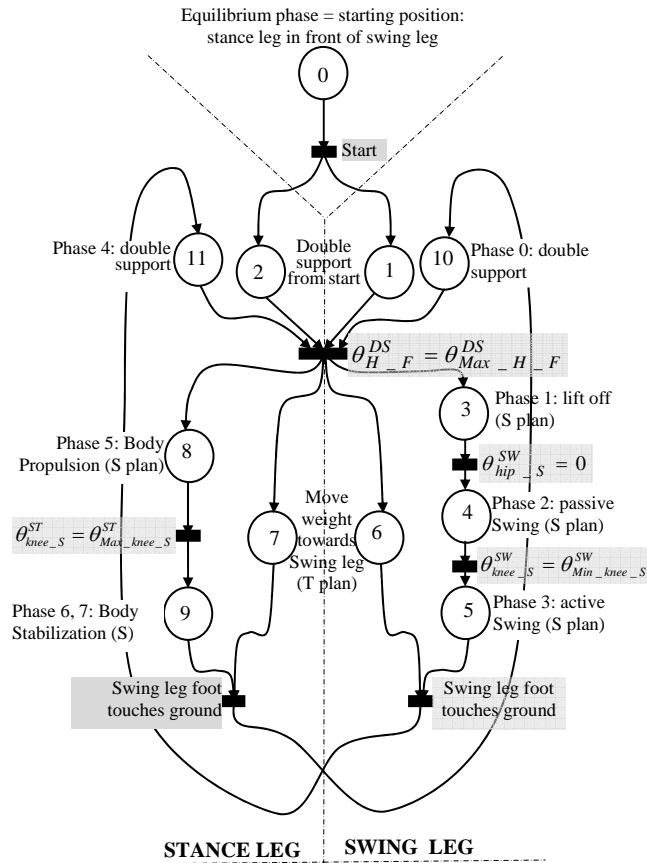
Equilibrium phase = starting position: stance leg in front of swing leg

0

Start

Phase 4: double support

11

2

Double support from start

1

10

Phase 0: double support

$\theta_{H\_F}^{DS} = \theta_{Max\_H\_F}^{DS}$

3

Phase 1: lift off (S plan)

Phase 5: Body Propulsion (S plan)

8

$\theta_{hip\_S}^{SW} = 0$

Move weight towards Swing leg (T plan)

7

6

4

Phase 2: passive Swing (S plan)

$\theta_{knee\_S}^{ST} = \theta_{Max\_knee\_S}^{ST}$

$\theta_{knee\_S}^{SW} = \theta_{Min\_knee\_S}^{SW}$

Phase 6, 7: Body Stabilization (S)

9

5

Phase 3: active Swing (S plan)

Swing leg foot touches ground

Swing leg foot touches ground

STANCE LEG

SWING LEG